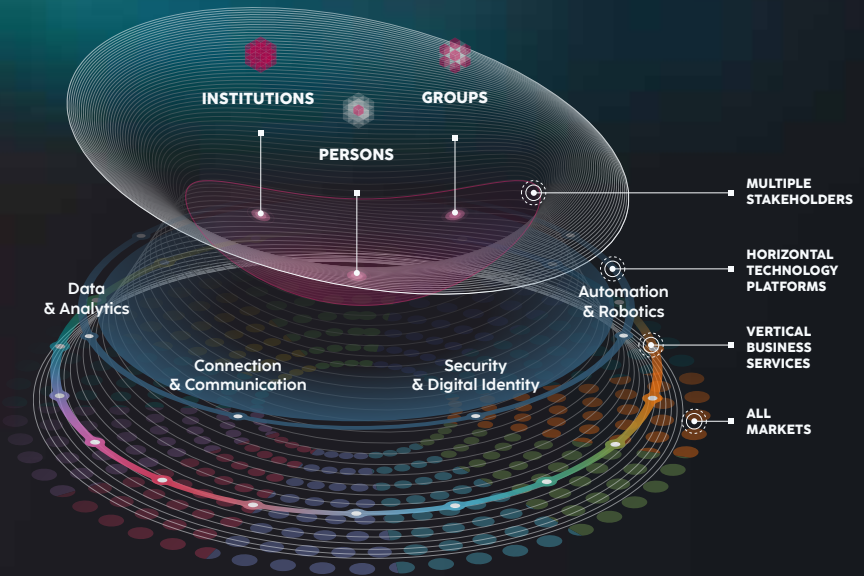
INSTITUTIONS

GROUPS

PERSONS

MULTIPLE STAKEHOLDERS

HORIZONTAL TECHNOLOGY PLATFORMS

VERTICAL BUSINESS SERVICES

ALL MARKETS

Data & Analytics

Automation & Robotics

Connection & Communication

Security & Digital Identity